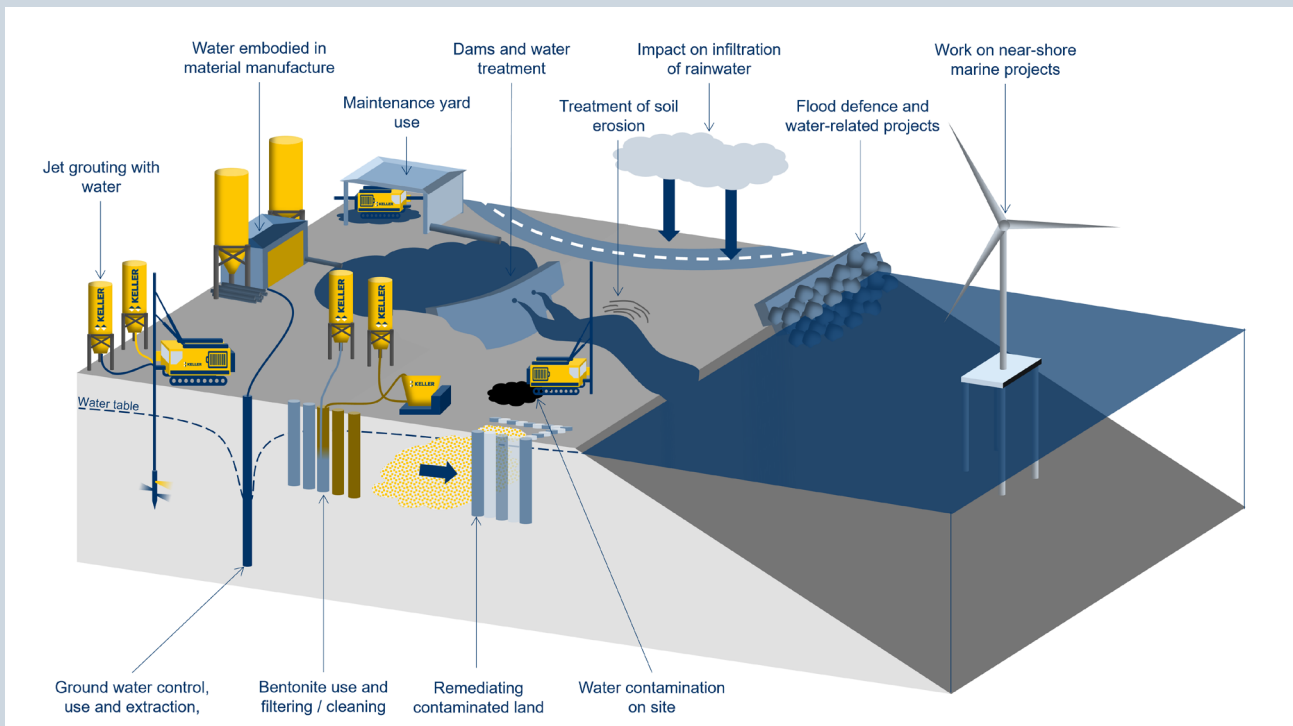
Water embodied in material manufacture

Dams and water treatment

Impact on infiltration of rainwater

Work on near-shore marine projects

Maintenance yard use

Treatment of soil erosion

Flood defence and water-related projects

Jet grouting with water

KELLER

KELLER

KELLER

KELLER

KELLER

KELLER

KELLER

KELLER

Water table

Ground water control, use and extraction,

Bentonite use and filtering / cleaning

Remediating contaminated land

Water contamination on site